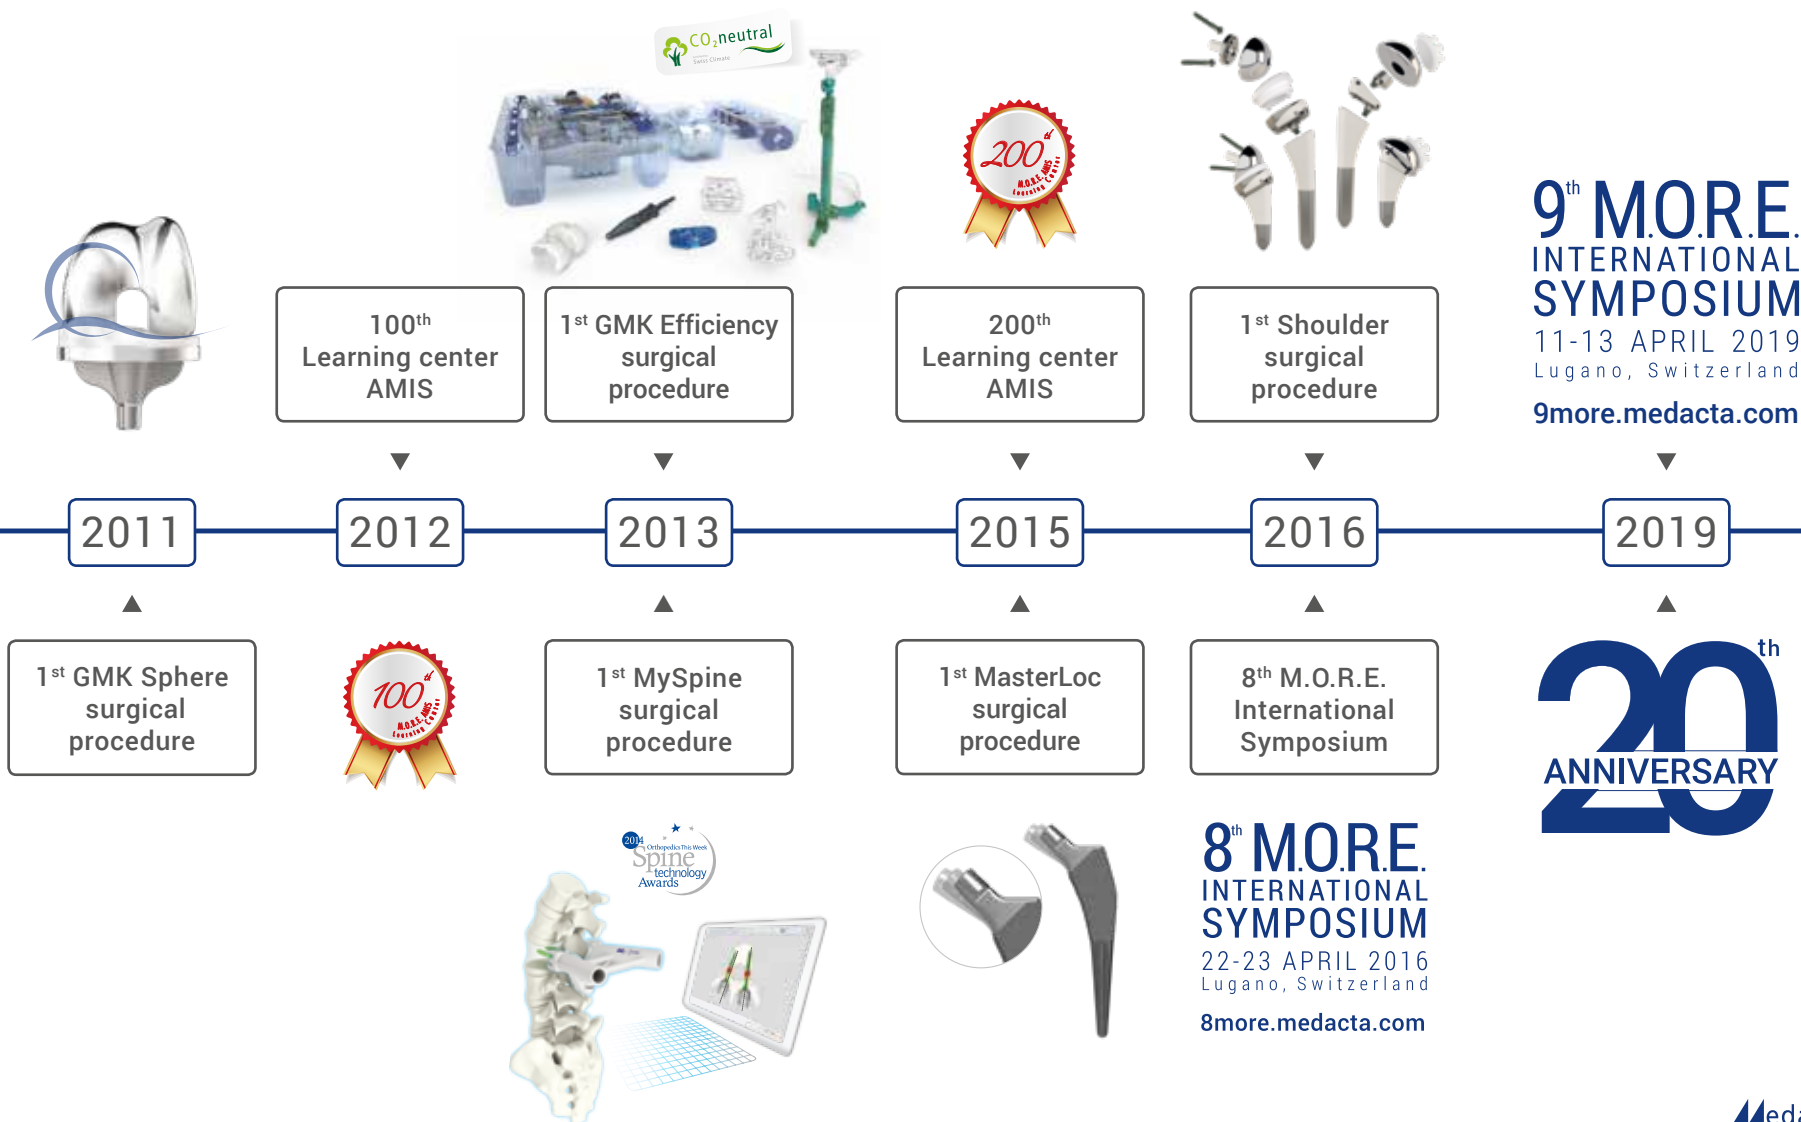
$CO_2$neutral

100$^{th}$ Learning center AMIS

1$^{st}$ GMK Efficiency surgical procedure

200$^{th}$ Learning center AMIS

1$^{st}$ Shoulder surgical procedure

9$^{th}$ M.O.R.E. INTERNATIONAL SYMPOSIUM
11-13 APRIL 2019
Lugano, Switzerland
9more.medacta.com

2011
2012
2013
2015
2016
2019

1$^{st}$ GMK Sphere surgical procedure

100 M.O.R.E. AMIS Learning Center

200 M.O.R.E. AMIS Learning Center

1$^{st}$ MySpine surgical procedure

1$^{st}$ MasterLoc surgical procedure

8$^{th}$ M.O.R.E. International Symposium

20$^{th}$ ANNIVERSARY

2014 Orthopedics This Week Spine technology Awards

8$^{th}$ M.O.R.E. INTERNATIONAL SYMPOSIUM
22-23 APRIL 2016
Lugano, Switzerland
8more.medacta.com

Meda